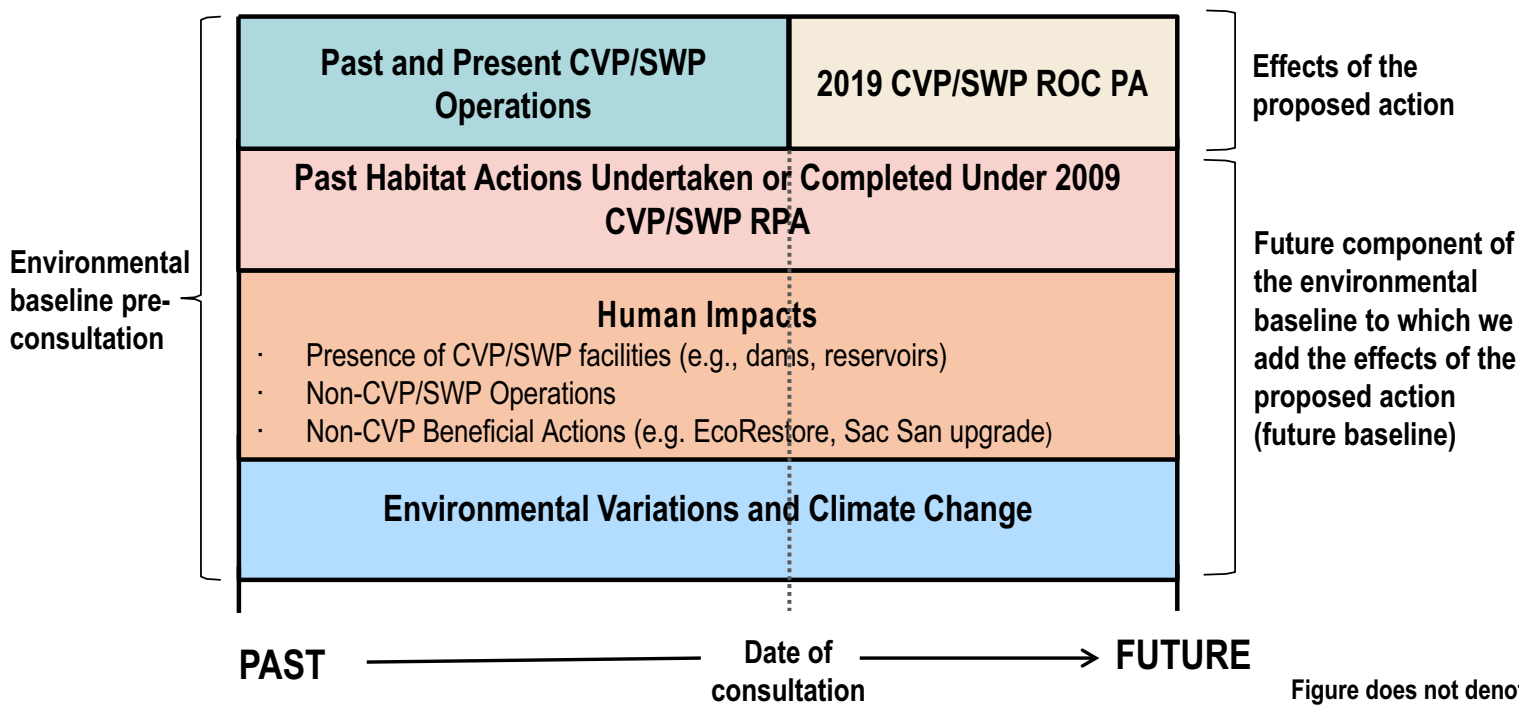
Environmental baseline pre-consultation

Past and Present CVP/SWP Operations

2019 CVP/SWP ROC PA

Effects of the proposed action

Past Habitat Actions Undertaken or Completed Under 2009 CVP/SWP RPA

Human Impacts
· Presence of CVP/SWP facilities (e.g., dams, reservoirs)
· Non-CVP/SWP Operations
· Non-CVP Beneficial Actions (e.g. EcoRestore, Sac San upgrade)

Environmental Variations and Climate Change

Future component of the environmental baseline to which we add the effects of the proposed action (future baseline)

PAST

Date of consultation

FUTURE

Figure does not deno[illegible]